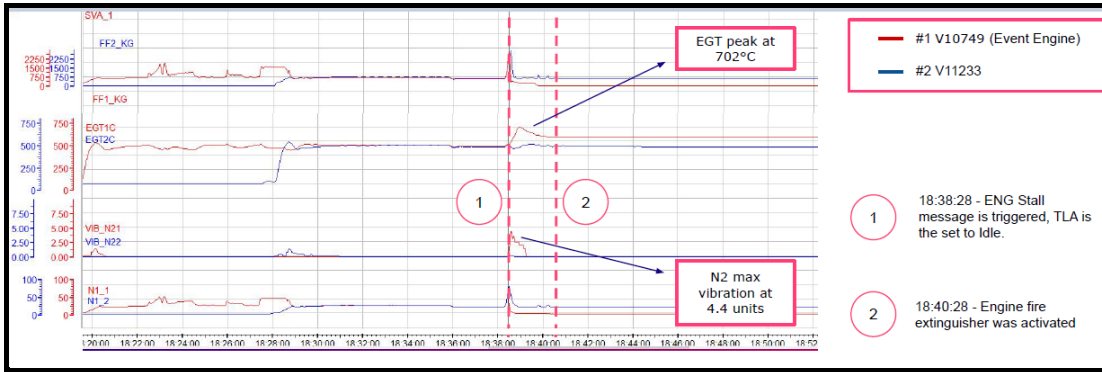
SVA_1

FF2_KG

2250 1500 750 0

2250 1500 750 0

FF1_KG

750 500 250 0

EGT1C
EGT2C

7.50 5.00 2.50 0.00

VIB_N21
VIB_N22

100 50 0

N1_1
N1_2

18:20:00 18:22:00 18:24:00 18:26:00 18:28:00 18:30:00 18:32:00 18:34:00 18:36:00 18:38:00 18:40:00 18:42:00 18:44:00 18:46:00 18:48:00 18:50:00 18:52

EGT peak at 702°C

N2 max vibration at 4.4 units

1

2

#1 V10749 (Event Engine)

#2 V11233

1 18:38:28 - ENG Stall message is triggered, TLA is the set to Idle.

2 18:40:28 - Engine fire extinguisher was activated